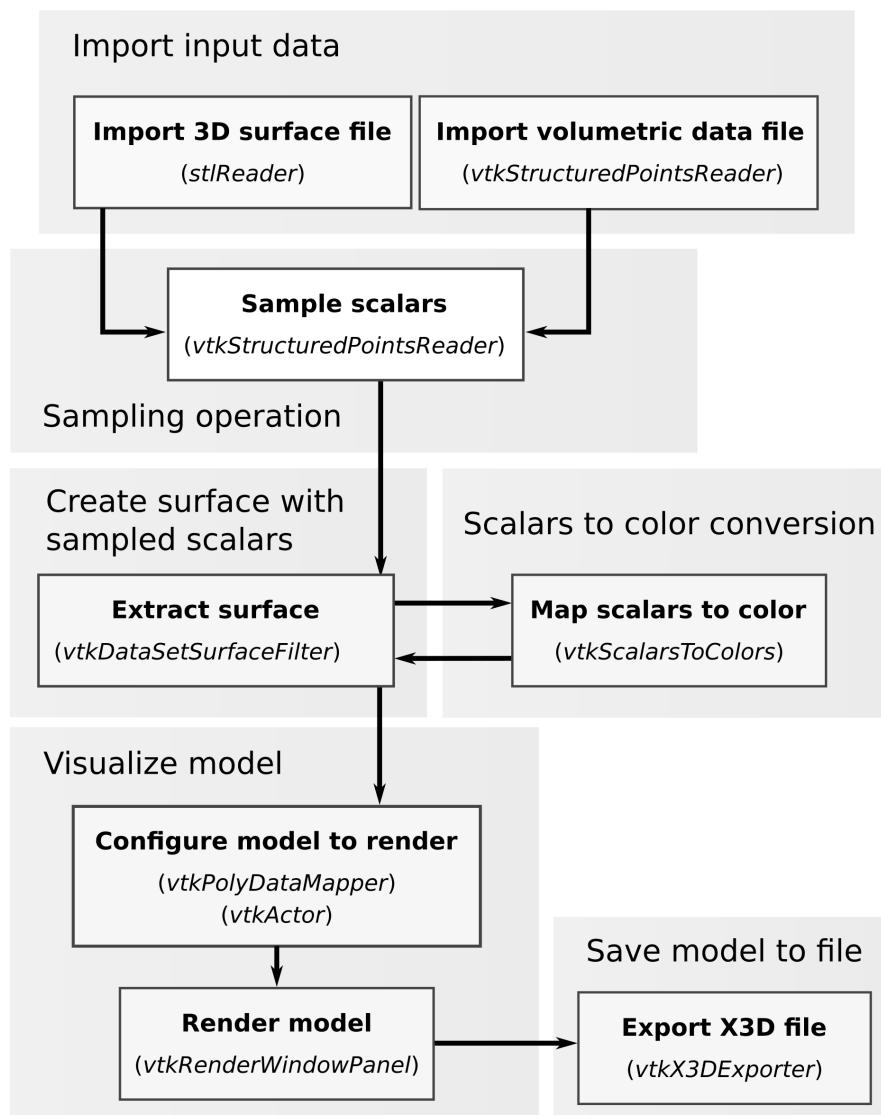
Import input data

**Import 3D surface file**
(*stlReader*)

**Import volumetric data file**
(*vtkStructuredPointsReader*)

**Sample scalars**
(*vtkStructuredPointsReader*)

Sampling operation

Create surface with sampled scalars

Scalars to color conversion

**Extract surface**
(*vtkDataSetSurfaceFilter*)

**Map scalars to color**
(*vtkScalarsToColors*)

Visualize model

**Configure model to render**
(*vtkPolyDataMapper*)
(*vtkActor*)

Save model to file

**Render model**
(*vtkRenderWindowPanel*)

**Export X3D file**
(*vtkX3DExporter*)